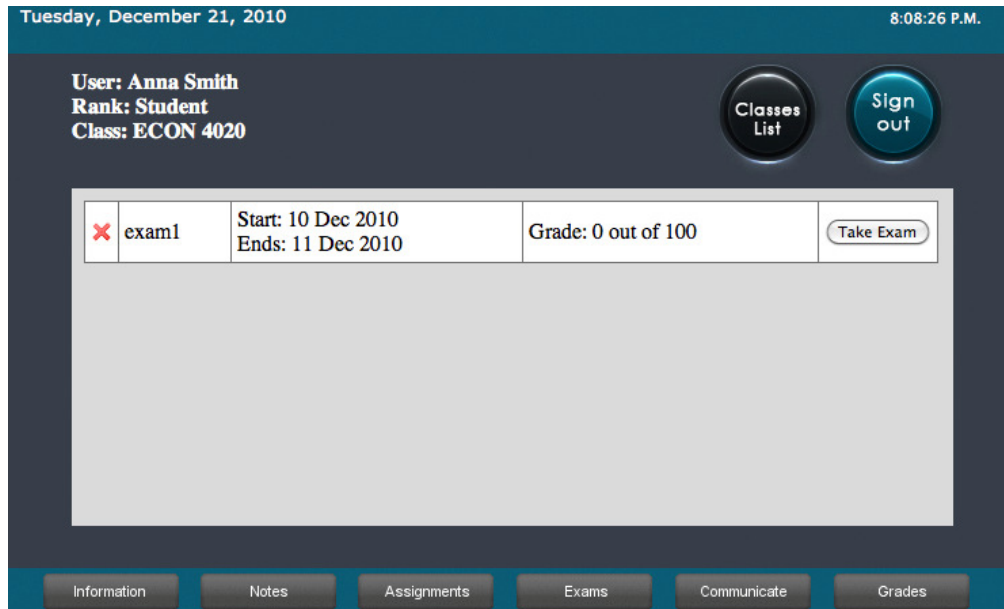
Tuesday, December 21, 2010

8:08:26 P.M.

User: Anna Smith
Rank: Student
Class: ECON 4020

Classes List

Sign out

| ✗ | exam1 | Start: 10 Dec 2010<br>Ends: 11 Dec 2010 | Grade: 0 out of 100 | Take Exam |
|---|---|---|---|---|

Information

Notes

Assignments

Exams

Communicate

Grades